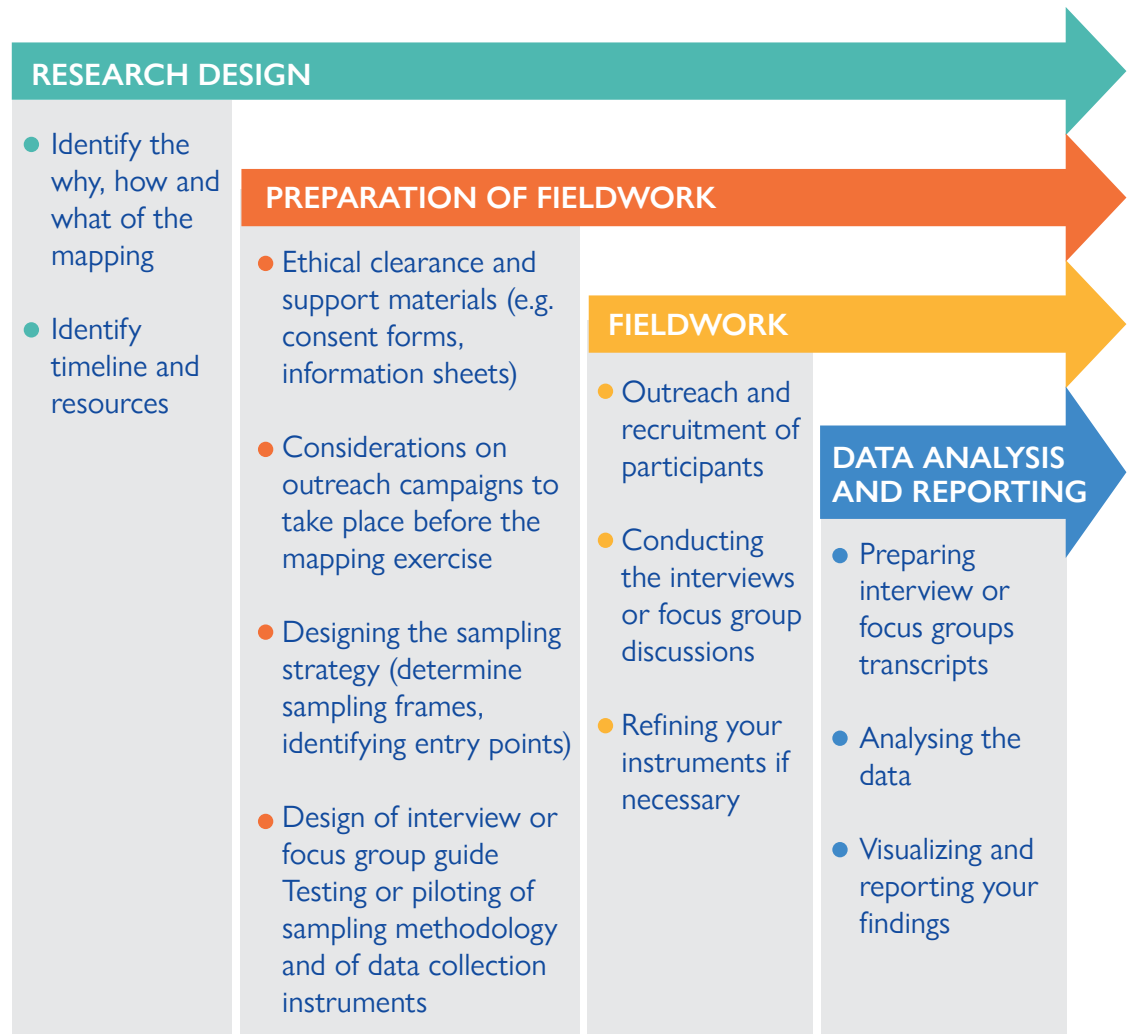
RESEARCH DESIGN

- Identify the why, how and what of the mapping
- Identify timeline and resources

PREPARATION OF FIELDWORK

- Ethical clearance and support materials (e.g. consent forms, information sheets)
- Considerations on outreach campaigns to take place before the mapping exercise
- Designing the sampling strategy (determine sampling frames, identifying entry points)
- Design of interview or focus group guide Testing or piloting of sampling methodology and of data collection instruments

FIELDWORK

- Outreach and recruitment of participants
- Conducting the interviews or focus group discussions
- Refining your instruments if necessary

DATA ANALYSIS AND REPORTING

- Preparing interview or focus groups transcripts
- Analysing the data
- Visualizing and reporting your findings